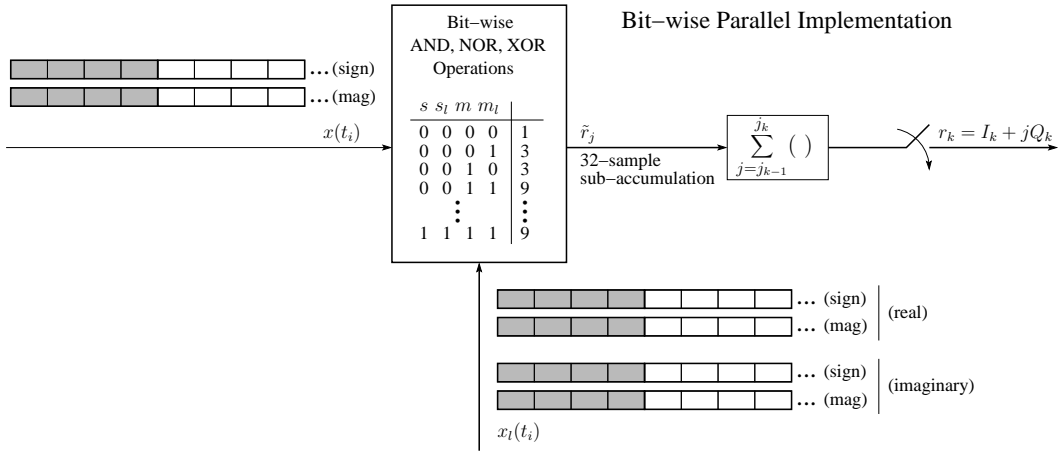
Bit−wise Parallel Implementation

...(sign)
...(mag)

$x(t_i)$

Bit−wise AND, NOR, XOR Operations

| $s$ $s_l$ $m$ $m_l$ | |
|---|---|
| 0 0 0 0 | 1 |
| 0 0 0 1 | 3 |
| 0 0 1 0 | 3 |
| 0 0 1 1 | 9 |
| ⋮ | ⋮ |
| 1 1 1 1 | 9 |

$\tilde{r}_j$

32−sample sub−accumulation

$\sum_{j=j_{k-1}}^{j_k} (\ )$

$r_k = I_k + jQ_k$

... (sign)
... (mag)
(real)

... (sign)
... (mag)
(imaginary)

$x_l(t_i)$